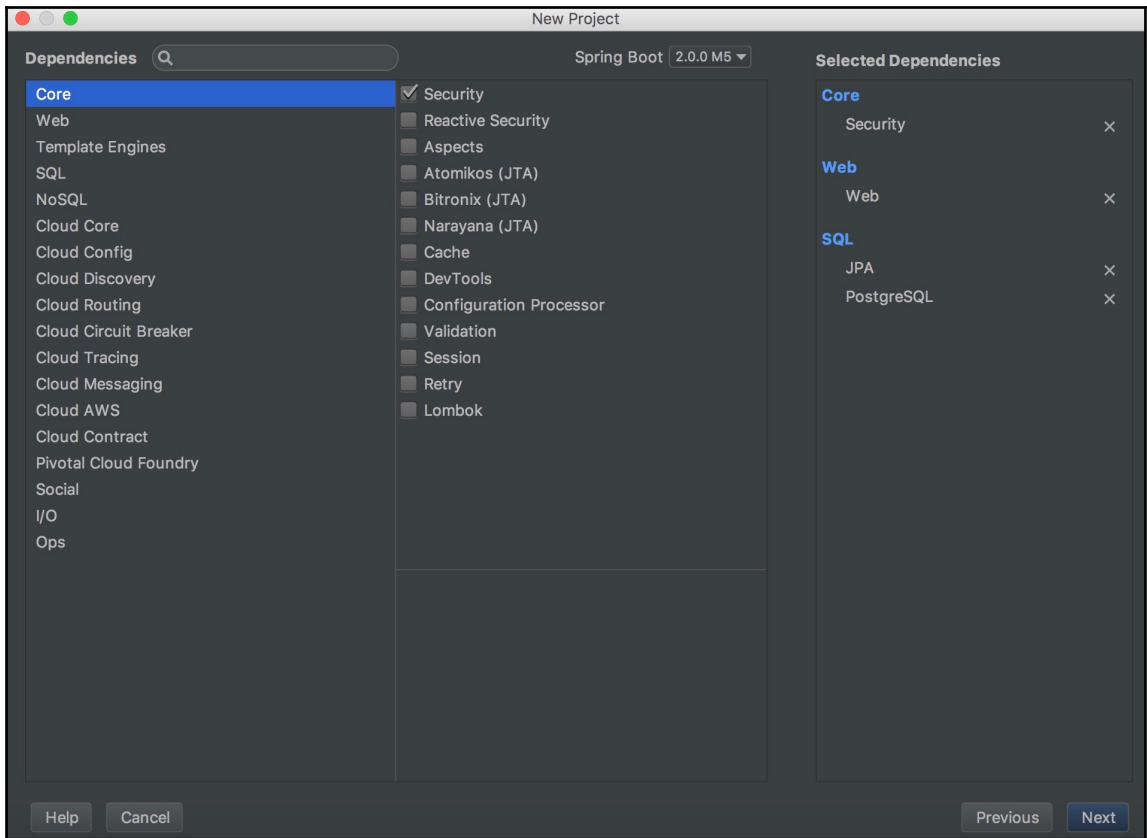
New Project

Dependencies

Spring Boot 2.0.0 M5

Core
Web
Template Engines
SQL
NoSQL
Cloud Core
Cloud Config
Cloud Discovery
Cloud Routing
Cloud Circuit Breaker
Cloud Tracing
Cloud Messaging
Cloud AWS
Cloud Contract
Pivotal Cloud Foundry
Social
I/O
Ops

☑ Security
☐ Reactive Security
☐ Aspects
☐ Atomikos (JTA)
☐ Bitronix (JTA)
☐ Narayana (JTA)
☐ Cache
☐ DevTools
☐ Configuration Processor
☐ Validation
☐ Session
☐ Retry
☐ Lombok

Selected Dependencies

Core
Security ×

Web
Web ×

SQL
JPA ×
PostgreSQL ×

Help Cancel Previous Next